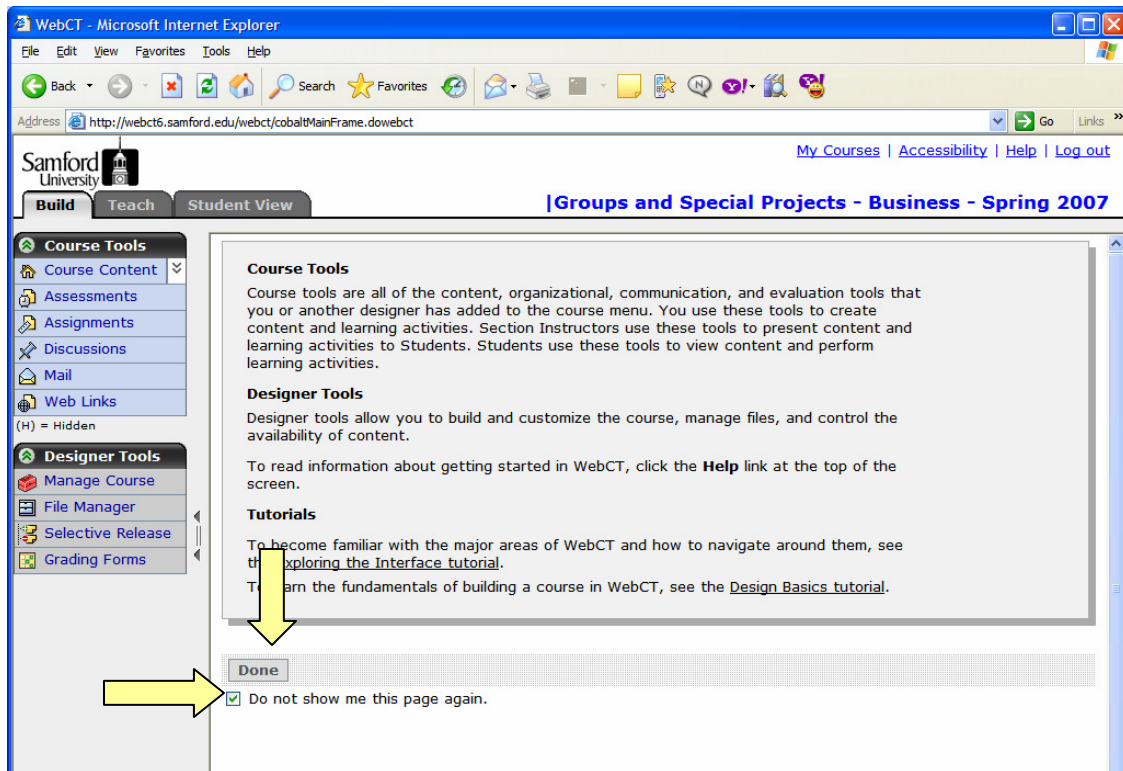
WebCT - Microsoft Internet Explorer

File Edit View Favorites Tools Help

Back Search Favorites

Address http://webct6.samford.edu/webct/cobaltMainFrame.dowebct Go Links

Samford University

My Courses | Accessibility | Help | Log out

Build Teach Student View

|Groups and Special Projects - Business - Spring 2007

Course Tools
Course Content
Assessments
Assignments
Discussions
Mail
Web Links
(H) = Hidden

Designer Tools
Manage Course
File Manager
Selective Release
Grading Forms

Course Tools

Course tools are all of the content, organizational, communication, and evaluation tools that you or another designer has added to the course menu. You use these tools to create content and learning activities. Section Instructors use these tools to present content and learning activities to Students. Students use these tools to view content and perform learning activities.

Designer Tools

Designer tools allow you to build and customize the course, manage files, and control the availability of content.

To read information about getting started in WebCT, click the Help link at the top of the screen.

Tutorials

To become familiar with the major areas of WebCT and how to navigate around them, see th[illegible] Exploring the Interface tutorial.

T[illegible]arn the fundamentals of building a course in WebCT, see the Design Basics tutorial.

Done

Do not show me this page again.